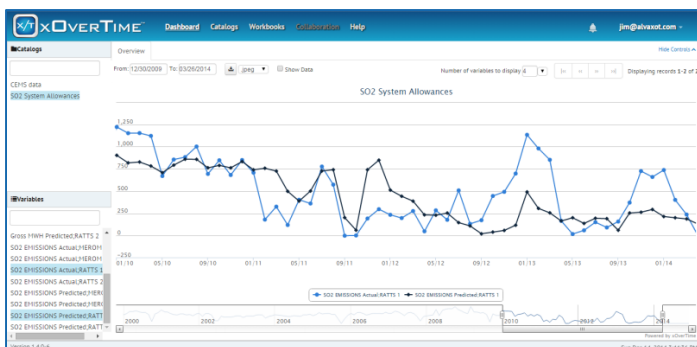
xOverTime™ Dashboard Catalogs Workbooks Collaboration Help jim@alvaxot.com

Catalogs

CEMS data
SO2 System Allowances

Variables

Gross MWH Predicted;RATTS 2
SO2 EMISSIONS Actual;HEROM
SO2 EMISSIONS Actual;HEROM
SO2 EMISSIONS Actual;RATTS 1
SO2 EMISSIONS Actual;RATTS 2
SO2 EMISSIONS Predicted;HERO
SO2 EMISSIONS Predicted;HERO
SO2 EMISSIONS Predicted;RATTS
SO2 EMISSIONS Predicted;RATT

Overview

Hide Controls

From 12/30/2009 To: 03/26/2014 jpeg Show Data Number of variables to display 8 Displaying records 1-2 of 2

SO2 System Allowances

1,250
1,000
750
500
250
0
-250

01/10 05/10 09/10 01/11 05/11 09/11 01/12 05/12 09/12 01/13 05/13 09/13 01/14

SO2 EMISSIONS Actual;RATTS 1 SO2 EMISSIONS Predicted;RATTS 1

2000 2002 2004 2006 2008 2010 2012

Powered by xOverTime